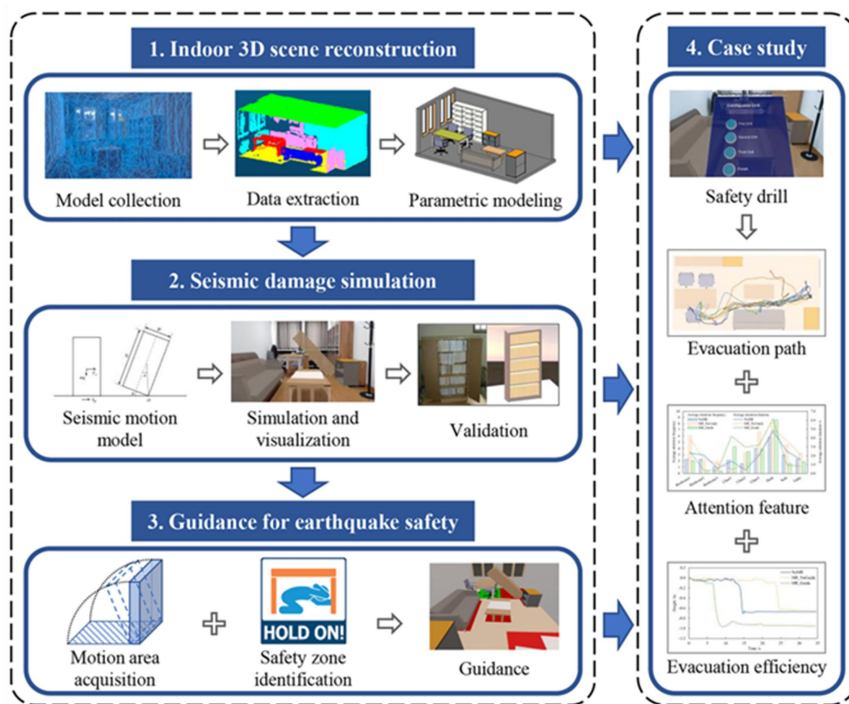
1. Indoor 3D scene reconstruction

Model collection

Data extraction

Parametric modeling

2. Seismic damage simulation

Seismic motion model

Simulation and visualization

Validation

3. Guidance for earthquake safety

Motion area acquisition

HOLD ON!

Safety zone identification

Guidance

4. Case study

Safety drill

Evacuation path

Attention feature

Evacuation efficiency